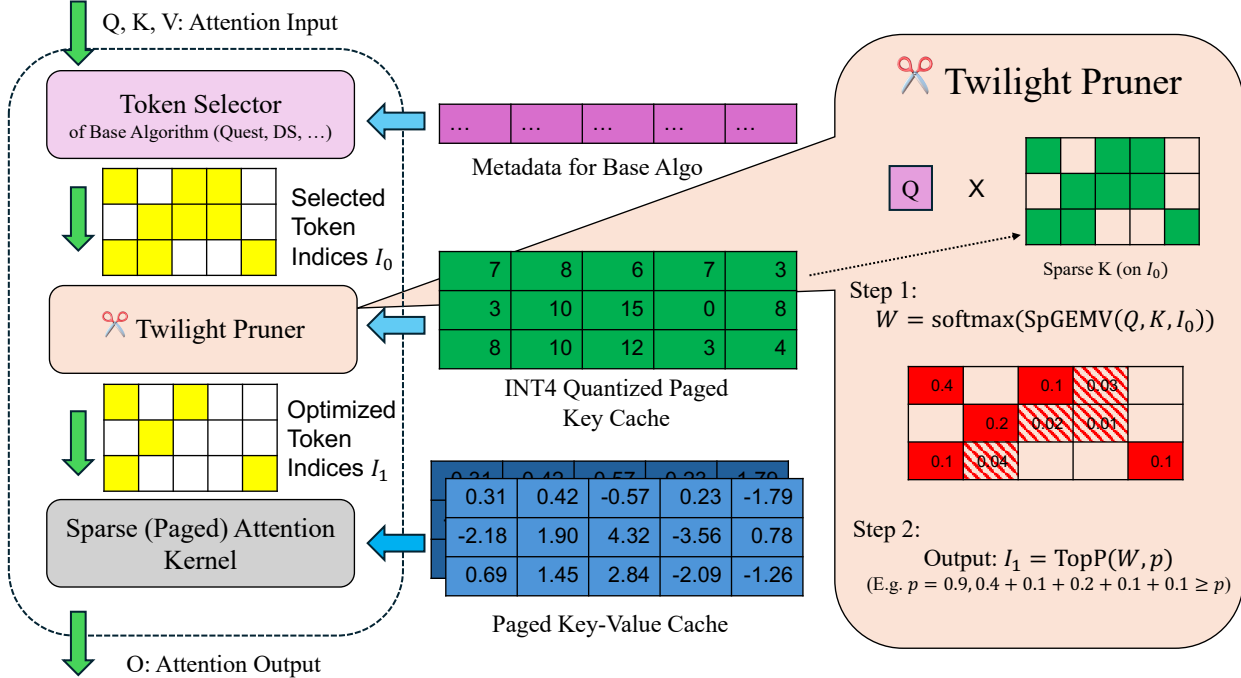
Q, K, V: Attention Input

Token Selector
of Base Algorithm (Quest, DS, …)

| … | … | … | … | … |
|---|---|---|---|---|

Metadata for Base Algo

Selected Token Indices $I_0$

Twilight Pruner

| 7 | 8 | 6 | 7 | 3 |
|---|---|---|---|---|
| 3 | 10 | 15 | 0 | 8 |
| 8 | 10 | 12 | 3 | 4 |

INT4 Quantized Paged Key Cache

Optimized Token Indices $I_1$

Sparse (Paged) Attention Kernel

| 0.31 | 0.42 | -0.57 | 0.23 | -1.79 |
|---|---|---|---|---|
| -2.18 | 1.90 | 4.32 | -3.56 | 0.78 |
| 0.69 | 1.45 | 2.84 | -2.09 | -1.26 |

Paged Key-Value Cache

O: Attention Output

Twilight Pruner

Q X

Sparse K (on $I_0$)

Step 1:
$W = \text{softmax}(\text{SpGEMV}(Q, K, I_0))$

| 0.4 | | 0.1 | 0.03 | |
|---|---|---|---|---|
| | 0.2 | 0.02 | 0.01 | |
| 0.1 | 0.04 | | | 0.1 |

Step 2:
Output: $I_1 = \text{TopP}(W, p)$
(E.g. $p = 0.9, 0.4 + 0.1 + 0.2 + 0.1 + 0.1 \geq p$)